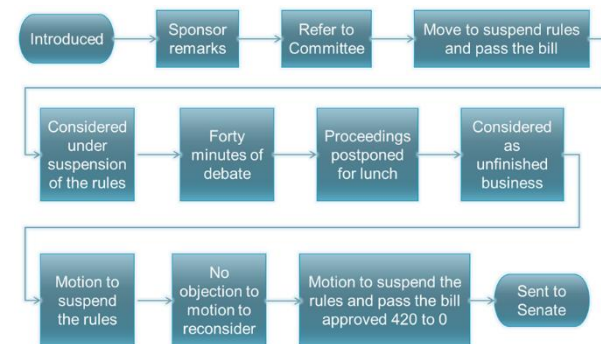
Introduced

Sponsor remarks

Refer to Committee

Move to suspend rules and pass the bill

Considered under suspension of the rules

Forty minutes of debate

Proceedings postponed for lunch

Considered as unfinished business

Motion to suspend the rules

No objection to motion to reconsider

Motion to suspend the rules and pass the bill approved 420 to 0

Sent to Senate